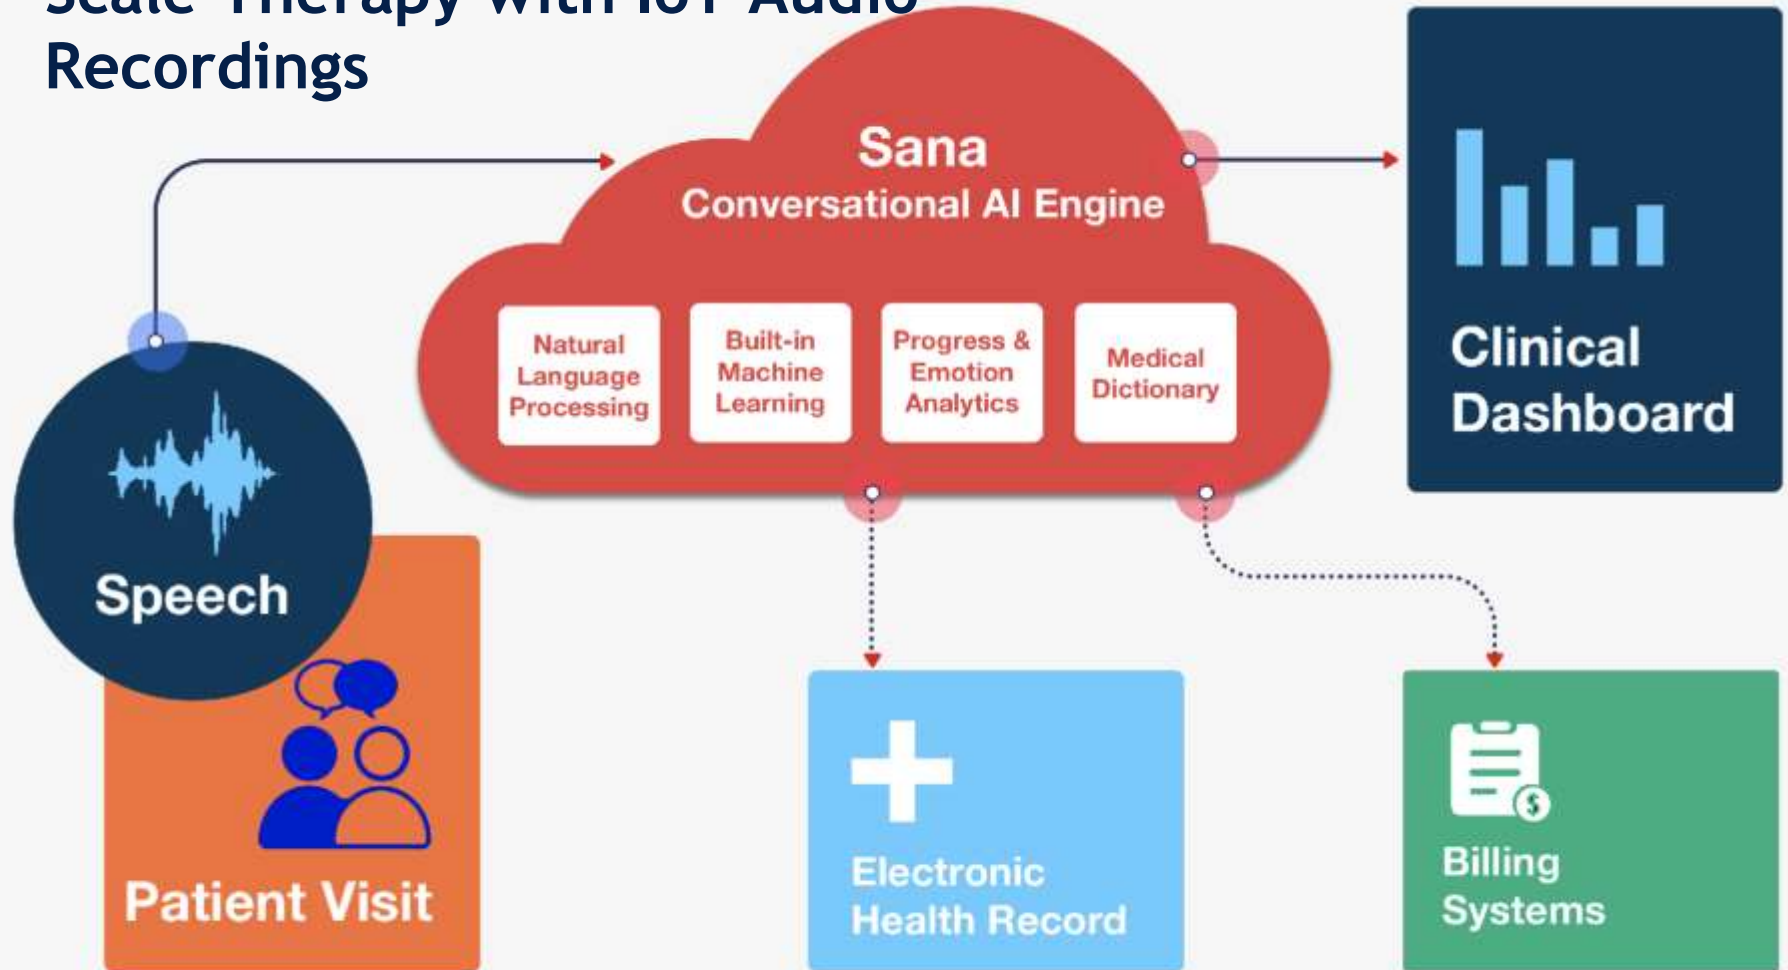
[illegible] Recordings

Sana
Conversational AI Engine

Natural Language Processing

Built-in Machine Learning

Progress & Emotion Analytics

Medical Dictionary

Clinical Dashboard

Speech

Patient Visit

Electronic Health Record

Billing Systems